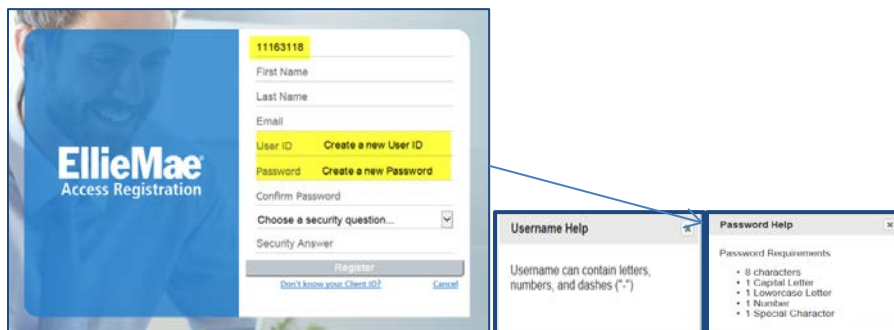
EllieMae
Access Registration

11163118
First Name
Last Name
Email
User ID Create a new User ID
Password Create a new Password
Confirm Password
Choose a security question...
Security Answer
Register
Don't know your Client ID? Cancel

Username Help
Username can contain letters, numbers, and dashes ("-")

Password Help
Password Requirements
• 8 characters
• 1 Capital Letter
• 1 Lowercase Letter
• 1 Number
• 1 Special Character